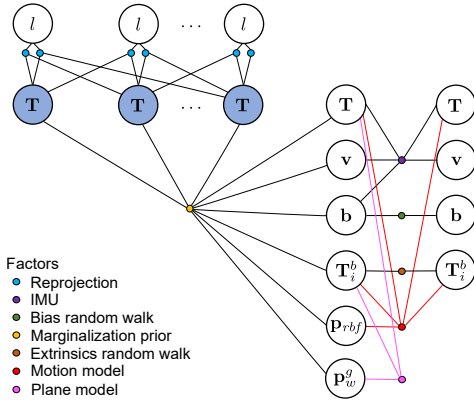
$l$ $l$ $\cdots$ $l$

$\mathbf{T}$ $\mathbf{T}$ $\cdots$ $\mathbf{T}$

$\mathbf{T}$ $\mathbf{T}$

$\mathbf{v}$ $\mathbf{v}$

$\mathbf{b}$ $\mathbf{b}$

$\mathbf{T}_i^b$ $\mathbf{T}_i^b$

$\mathbf{p}_{rbf}$

$\mathbf{p}_w^g$

Factors
Reprojection
IMU
Bias random walk
Marginalization prior
Extrinsics random walk
Motion model
Plane model